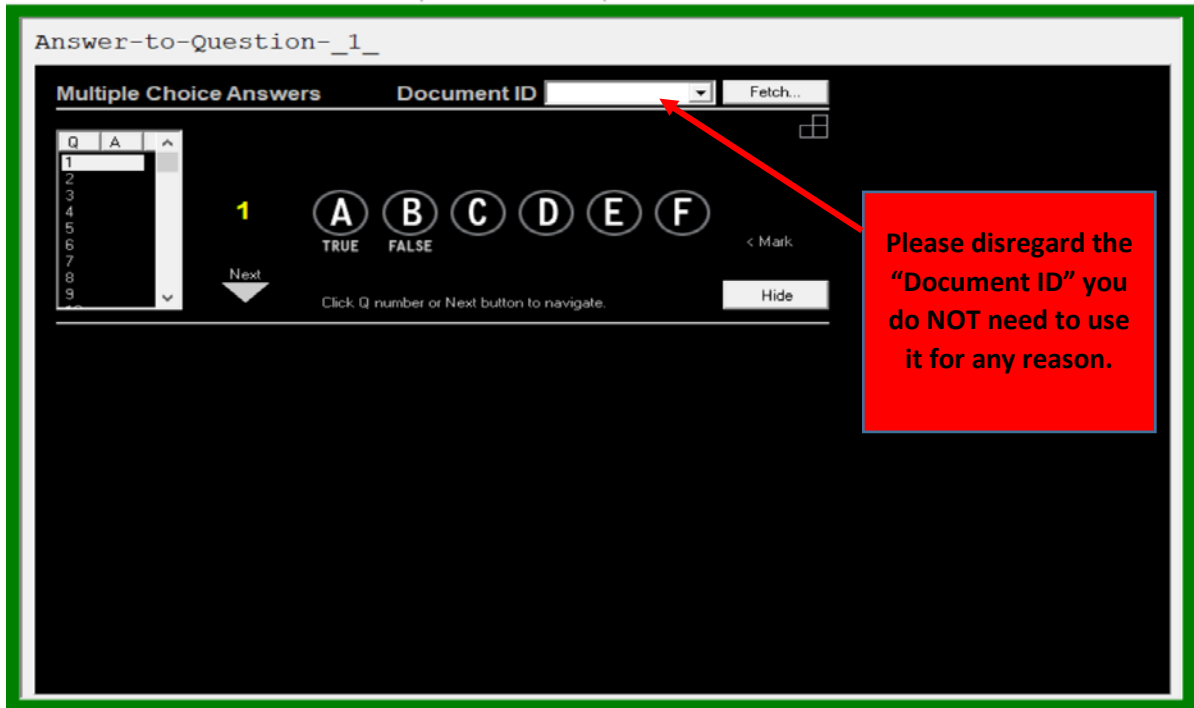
Answer-to-Question-_1_

Multiple Choice Answers

Document ID

Fetch...

| Q | A |
|---|---|
| 1 | |
| 2 | |
| 3 | |
| 4 | |
| 5 | |
| 6 | |
| 7 | |
| 8 | |
| 9 | |

1

A B C D E F

TRUE FALSE

< Mark

Next

Click Q number or Next button to navigate.

Hide

Please disregard the "Document ID" you do NOT need to use it for any reason.